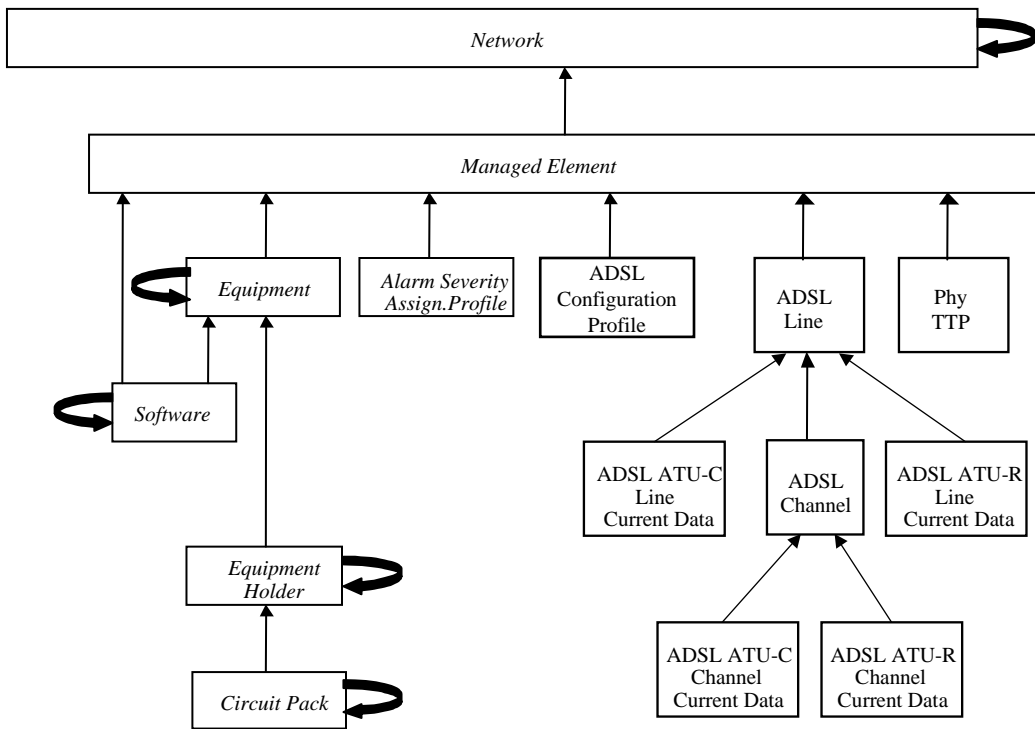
Network

Managed Element

Equipment

Alarm Severity Assign.Profile

ADSL Configuration Profile

ADSL Line

Phy TTP

Software

ADSL ATU-C Line Current Data

ADSL Channel

ADSL ATU-R Line Current Data

Equipment Holder

ADSL ATU-C Channel Current Data

ADSL ATU-R Channel Current Data

Circuit Pack